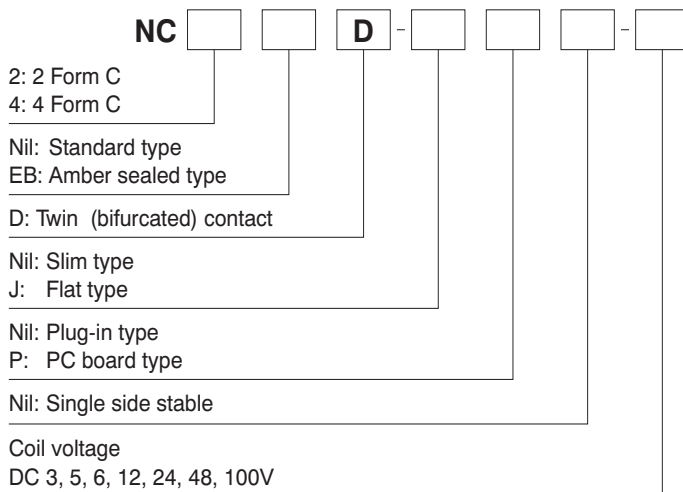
NC D - - 

2: 2 Form C
4: 4 Form C

Nil: Standard type
EB: Amber sealed type

D: Twin (bifurcated) contact

Nil: Slim type
J: Flat type

Nil: Plug-in type
P: PC board type

Nil: Single side stable

Coil voltage
DC 3, 5, 6, 12, 24, 48, 100V